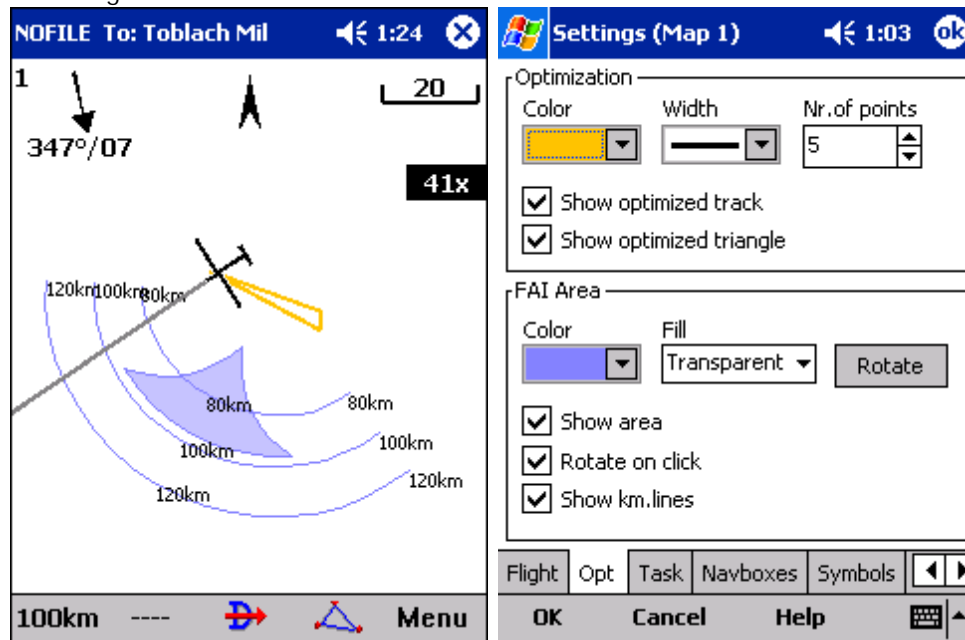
NOFILE To: Toblach Mil 1:24

1

347°/07

20

41x

120km 100km 80km

80km 80km

100km 100km

120km 120km

100km ---- Menu

Settings (Map 1) 1:03 ok

Optimization

Color

Width

Nr.of points

5

Show optimized track

Show optimized triangle

FAI Area

Color

Fill

Transparent

Rotate

Show area

Rotate on click

Show km.lines

Flight Opt Task Navboxes Symbols

OK Cancel Help